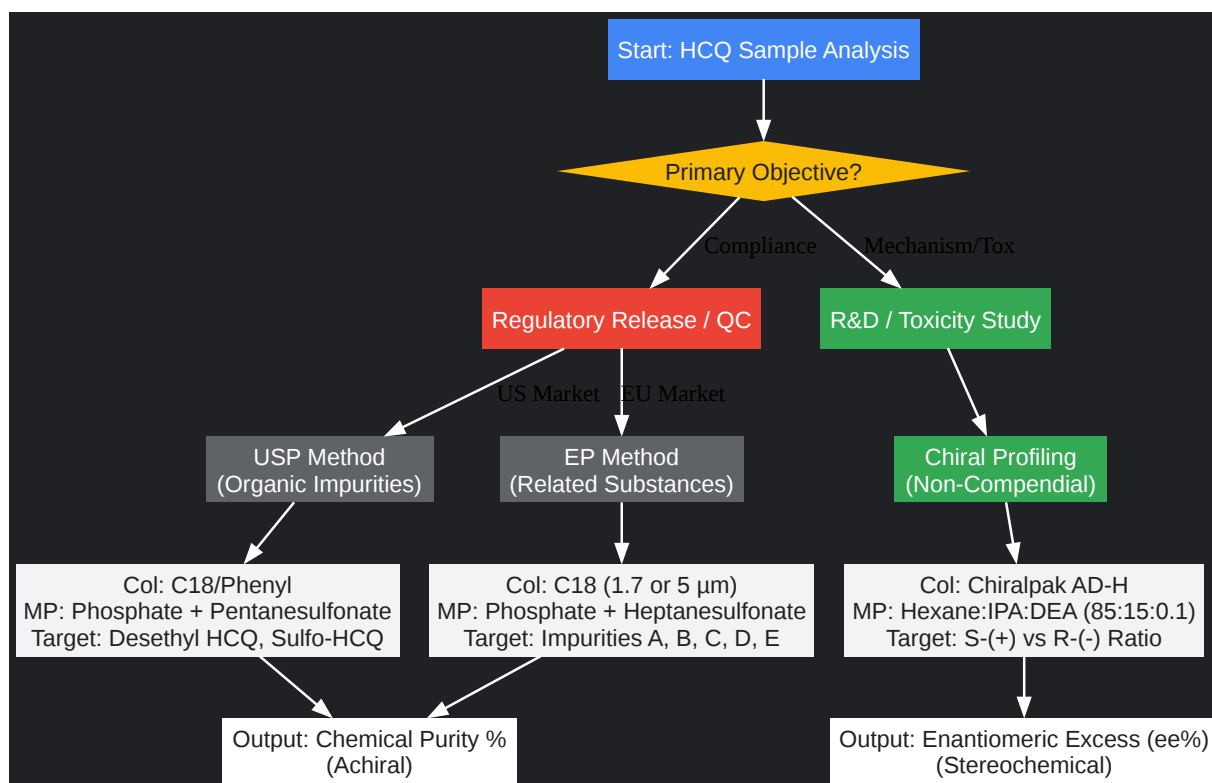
Start: HCQ Sample Analysis

Primary Objective?

Compliance

Mechanism/Tox

Regulatory Release / QC

R&D / Toxicity Study

US Market

EU Market

USP Method (Organic Impurities)

EP Method (Related Substances)

Chiral Profiling (Non-Compendial)

Col: C18/Phenyl
MP: Phosphate + Pentanesulfonate
Target: Desethyl HCQ, Sulfo-HCQ

Col: C18 (1.7 or 5 µm)
MP: Phosphate + Heptanesulfonate
Target: Impurities A, B, C, D, E

Col: Chiralpak AD-H
MP: Hexane:IPA:DEA (85:15:0.1)
Target: S-(+) vs R-(-) Ratio

Output: Chemical Purity % (Achiral)

Output: Enantiomeric Excess (ee%) (Stereochemical)